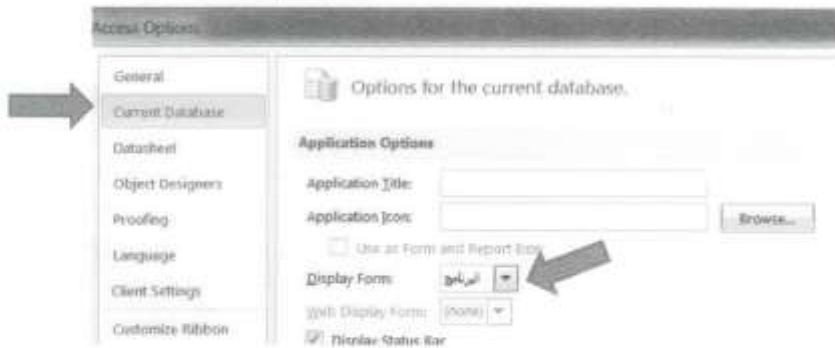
Access Options

General
Current Database
Datasheet
Object Designers
Proofing
Language
Client Settings
Customize Ribbon

Options for the current database.

Application Options

Application Title:
Application Icon:
Browse...
Use as Form and Report Icon
Display Form: البرنامج
Web Display Form: (none)
Display Status Bar